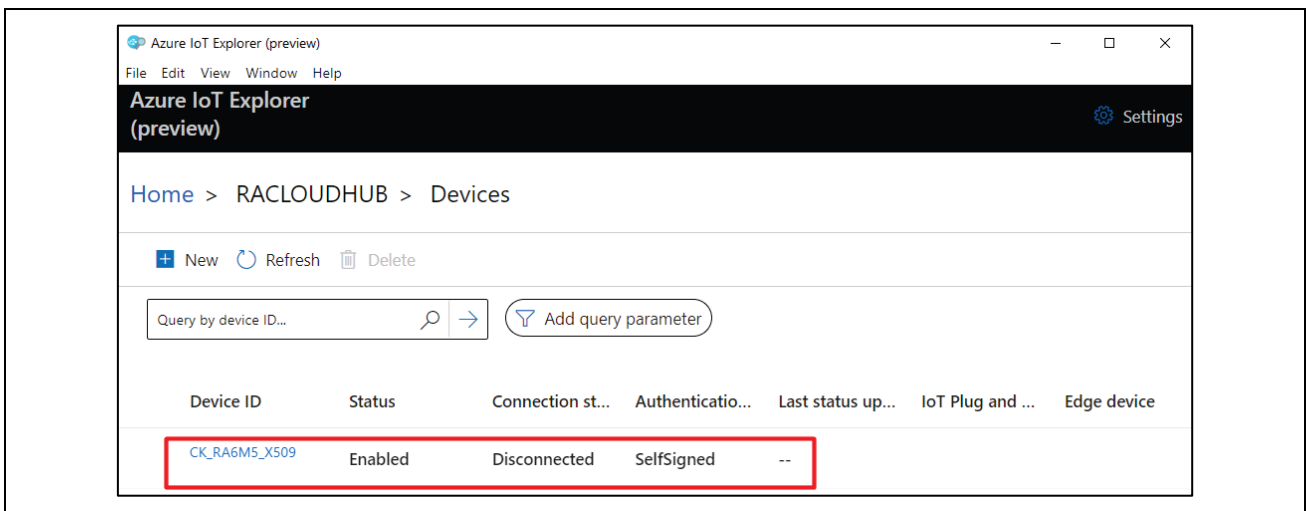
Azure IoT Explorer (preview)

File Edit View Window Help

Azure IoT Explorer (preview)

Settings

Home > RACLOUDHUB > Devices

New Refresh Delete

Query by device ID...

Add query parameter

| Device ID | Status | Connection st... | Authenticatio... | Last status up... | IoT Plug and ... | Edge device |
|---|---|---|---|---|---|---|
| CK_RA6M5_X509 | Enabled | Disconnected | SelfSigned | -- | | |